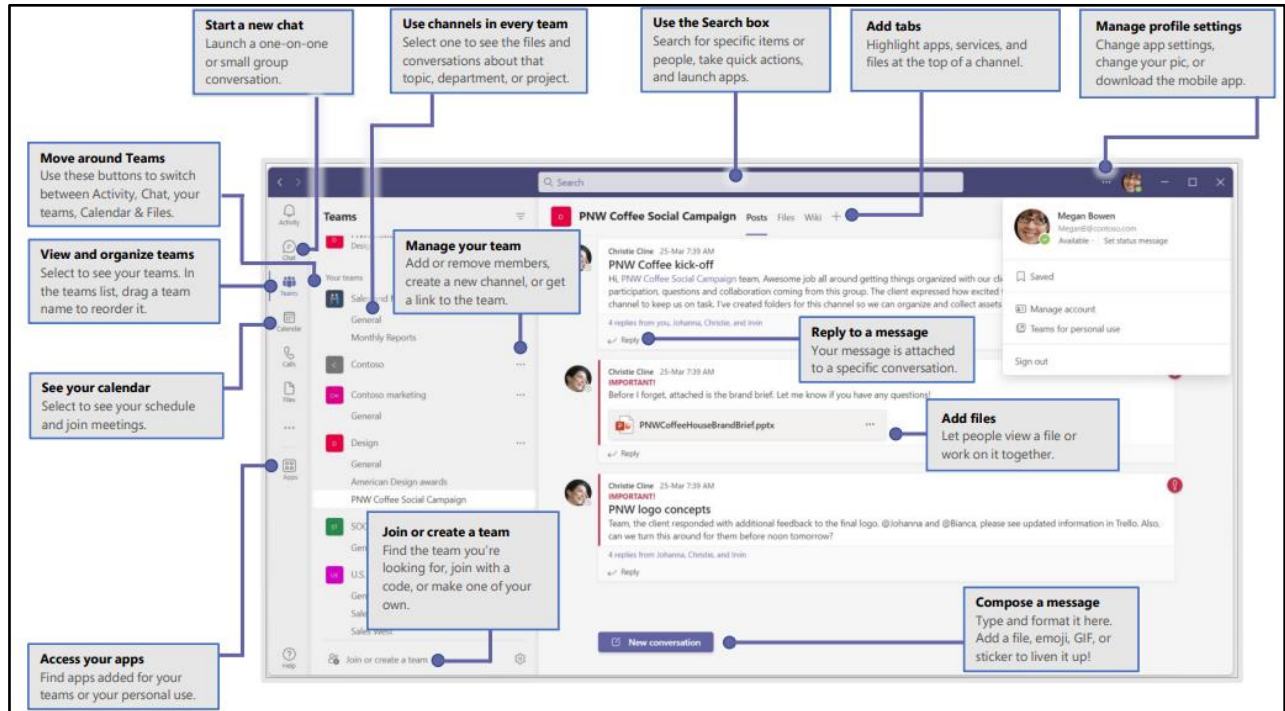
**Start a new chat**
Launch a one-on-one or small group conversation.

**Use channels in every team**
Select one to see the files and conversations about that topic, department, or project.

**Use the Search box**
Search for specific items or people, take quick actions, and launch apps.

**Add tabs**
Highlight apps, services, and files at the top of a channel.

**Manage profile settings**
Change app settings, change your pic, or download the mobile app.

**Move around Teams**
Use these buttons to switch between Activity, Chat, your teams, Calendar & Files.

**View and organize teams**
Select to see your teams. In the teams list, drag a team name to reorder it.

**See your calendar**
Select to see your schedule and join meetings.

**Access your apps**
Find apps added for your teams or your personal use.

**Manage your team**
Add or remove members, create a new channel, or get a link to the team.

**Reply to a message**
Your message is attached to a specific conversation.

**Add files**
Let people view a file or work on it together.

**Join or create a team**
Find the team you're looking for, join with a code, or make one of your own.

**Compose a message**
Type and format it here. Add a file, emoji, GIF, or sticker to liven it up!

Search

Activity
Chat
Teams
Calendar
Calls
Files
...
Apps
Help

Teams
Desig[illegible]
Your teams
Sales and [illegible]
General
Monthly Reports
Contoso
Contoso marketing
General
Design
General
American Design awards
PNW Coffee Social Campaign
SOC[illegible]
Gen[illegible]
U.S.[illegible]
Gen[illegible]
Sale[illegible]
Sales West
Join or create a team

PNW Coffee Social Campaign Posts Files Wiki +

Christie Cline 25-Mar 7:39 AM
PNW Coffee kick-off
Hi, PNW Coffee Social Campaign team. Awesome job all around getting things organized with our cli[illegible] participation, questions and collaboration coming from this group. The client expressed how excited t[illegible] channel to keep us on task. I've created folders for this channel so we can organize and collect assets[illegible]
4 replies from you, Johanna, Christie, and Irvin
Reply

Christie Cline 25-Mar 7:39 AM
IMPORTANT!
Before I forget, attached is the brand brief. Let me know if you have any questions!
PNWCoffeeHouseBrandBrief.pptx
Reply

Christie Cline 25-Mar 7:39 AM
IMPORTANT!
PNW logo concepts
Team, the client responded with additional feedback to the final logo. @Johanna and @Bianca, please see updated information in Trello. Also, can we turn this around for them before noon tomorrow?
4 replies from Johanna, Christie, and Irvin
Reply

New conversation

Megan Bowen
MeganB@contoso.com
Available · Set status message
Saved
Manage account
Teams for personal use
Sign out